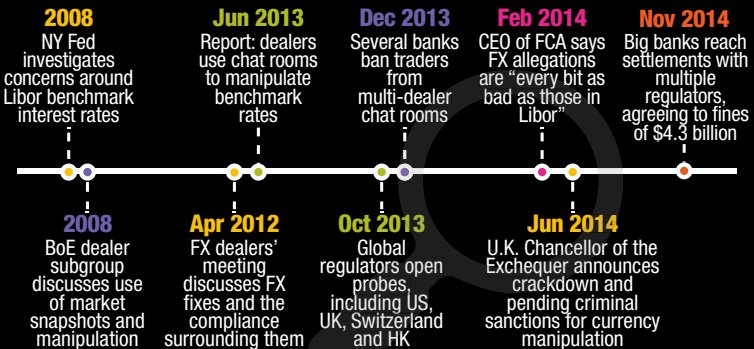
2008
NY Fed investigates concerns around Libor benchmark interest rates

Jun 2013
Report: dealers use chat rooms to manipulate benchmark rates

Dec 2013
Several banks ban traders from multi-dealer chat rooms

Feb 2014
CEO of FCA says FX allegations are "every bit as bad as those in Libor"

Nov 2014
Big banks reach settlements with multiple regulators, agreeing to fines of $4.3 billion

2008
BoE dealer subgroup discusses use of market snapshots and manipulation

Apr 2012
FX dealers' meeting discusses FX fixes and the compliance surrounding them

Oct 2013
Global regulators open probes, including US, UK, Switzerland and HK

Jun 2014
U.K. Chancellor of the Exchequer announces crackdown and pending criminal sanctions for currency manipulation